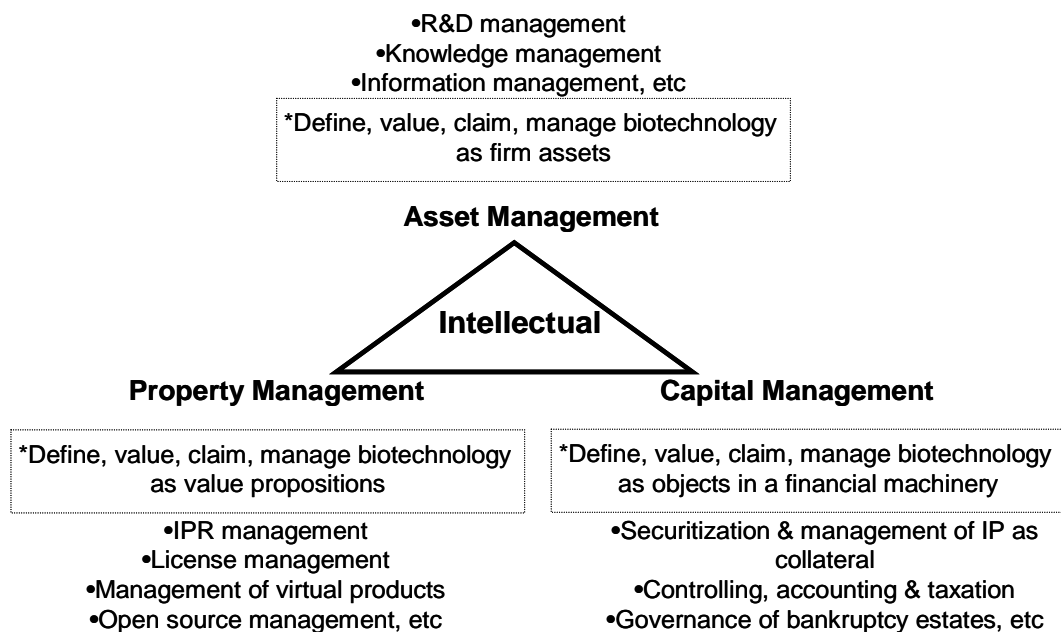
•R&D management
•Knowledge management
•Information management, etc

*Define, value, claim, manage biotechnology as firm assets

Asset Management

Intellectual

Property Management

Capital Management

*Define, value, claim, manage biotechnology as value propositions

•IPR management
•License management
•Management of virtual products
•Open source management, etc

*Define, value, claim, manage biotechnology as objects in a financial machinery

•Securitization & management of IP as collateral
•Controlling, accounting & taxation
•Governance of bankruptcy estates, etc